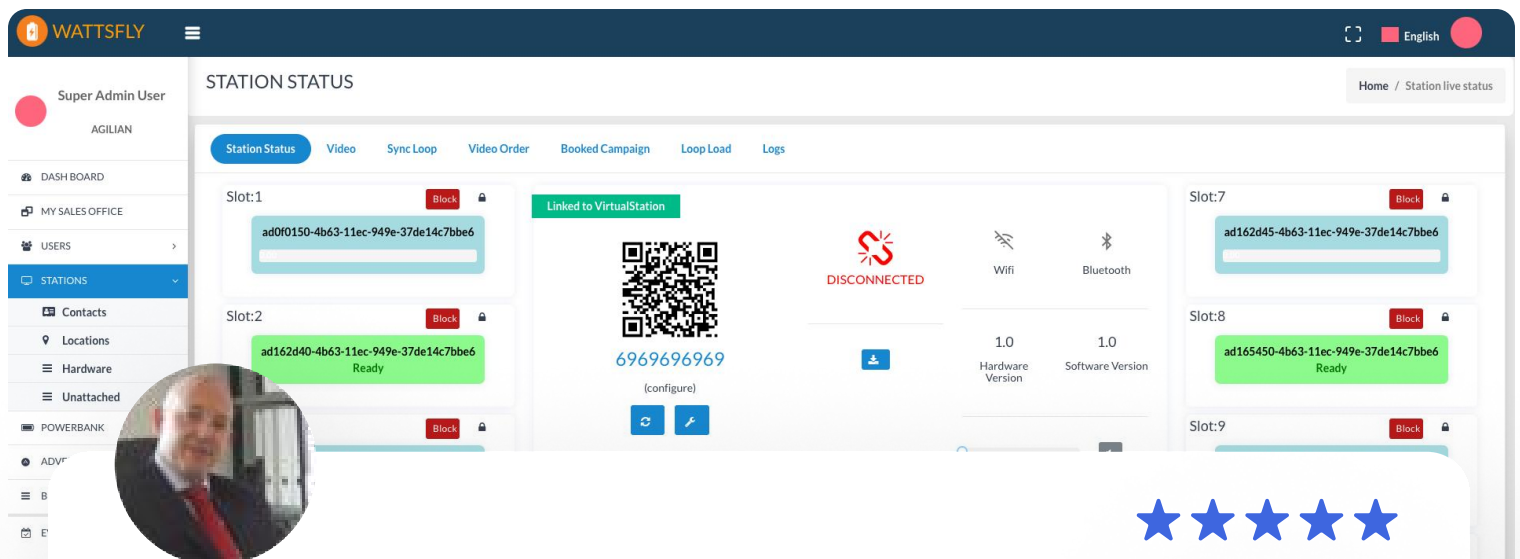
WATTSFLY

English

Super Admin User
AGILIAN

DASH BOARD
MY SALES OFFICE
USERS
STATIONS
Contacts
Locations
Hardware
Unattached
POWERBANK
ADV
B
E

STATION STATUS

Home / Station live status

Station Status | Video | Sync Loop | Video Order | Booked Campaign | Loop Load | Logs

Slot:1
Block
ad0f0150-4b63-11ec-949e-37de14c7bbe6

Slot:2
Block
ad162d40-4b63-11ec-949e-37de14c7bbe6
Ready

Block

Linked to VirtualStation

6969696969
(configure)

DISCONNECTED

Wifi
Bluetooth

1.0
Hardware Version
1.0
Software Version

Slot:7
Block
ad162d45-4b63-11ec-949e-37de14c7bbe6

Slot:8
Block
ad165450-4b63-11ec-949e-37de14c7bbe6
Ready

Slot:9
Block